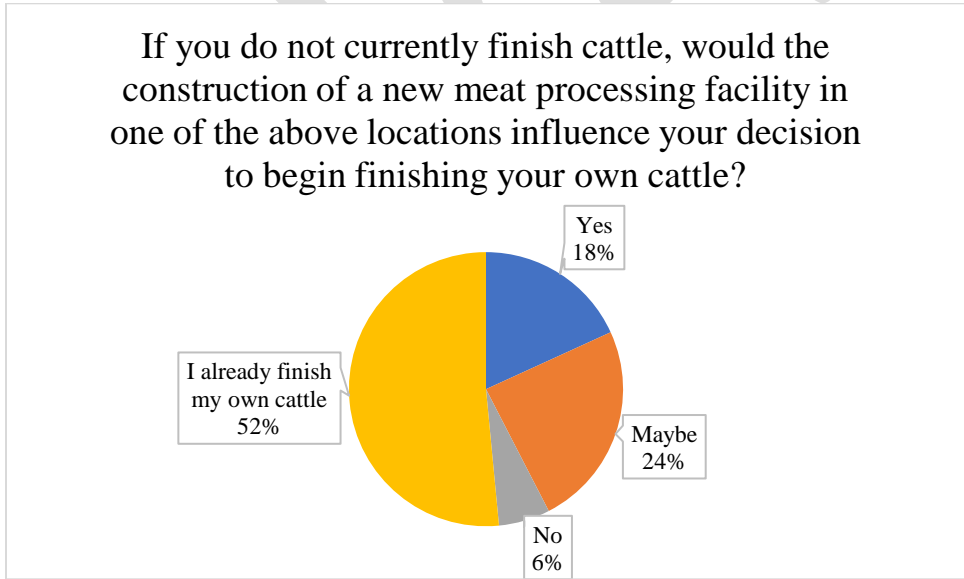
If you do not currently finish cattle, would the construction of a new meat processing facility in one of the above locations influence your decision to begin finishing your own cattle?

Yes
18%

Maybe
24%

No
6%

I already finish my own cattle
52%